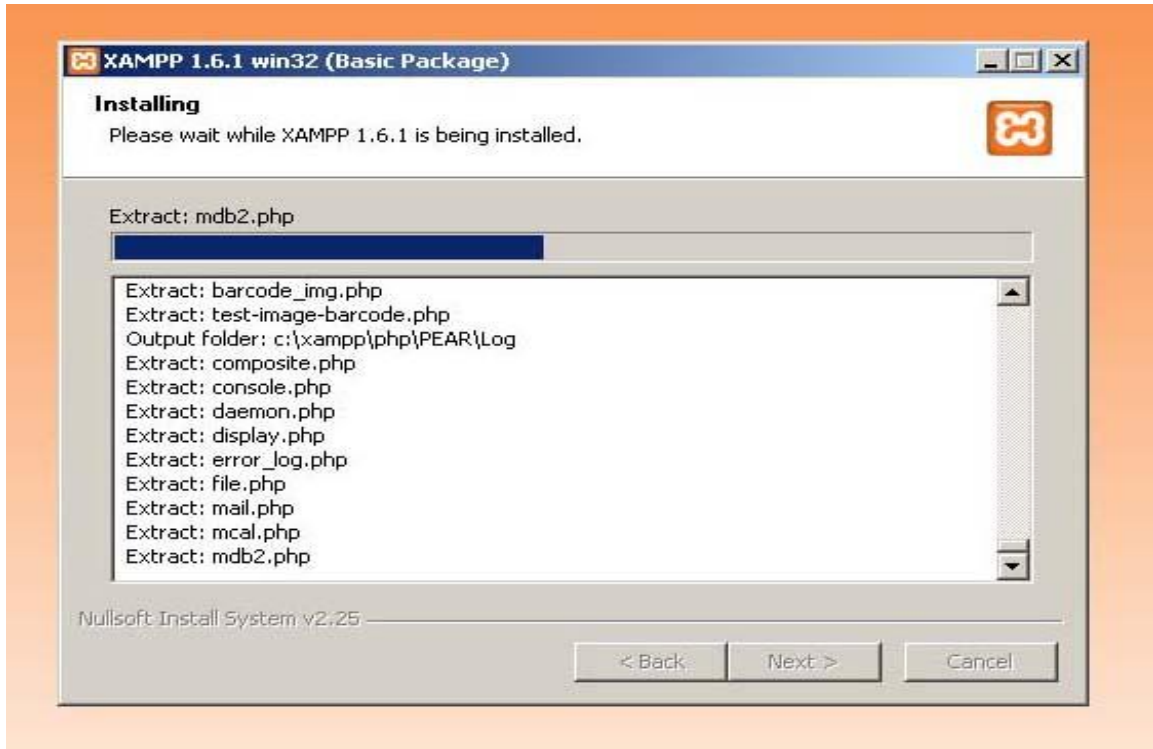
XAMPP 1.6.1 win32 (Basic Package)

Installing
Please wait while XAMPP 1.6.1 is being installed.

Extract: mdb2.php

Extract: barcode_img.php
Extract: test-image-barcode.php
Output folder: c:\xampp\php\PEAR\Log
Extract: composite.php
Extract: console.php
Extract: daemon.php
Extract: display.php
Extract: error_log.php
Extract: file.php
Extract: mail.php
Extract: mcal.php
Extract: mdb2.php

Nullsoft Install System v2.25

< Back
Next >
Cancel